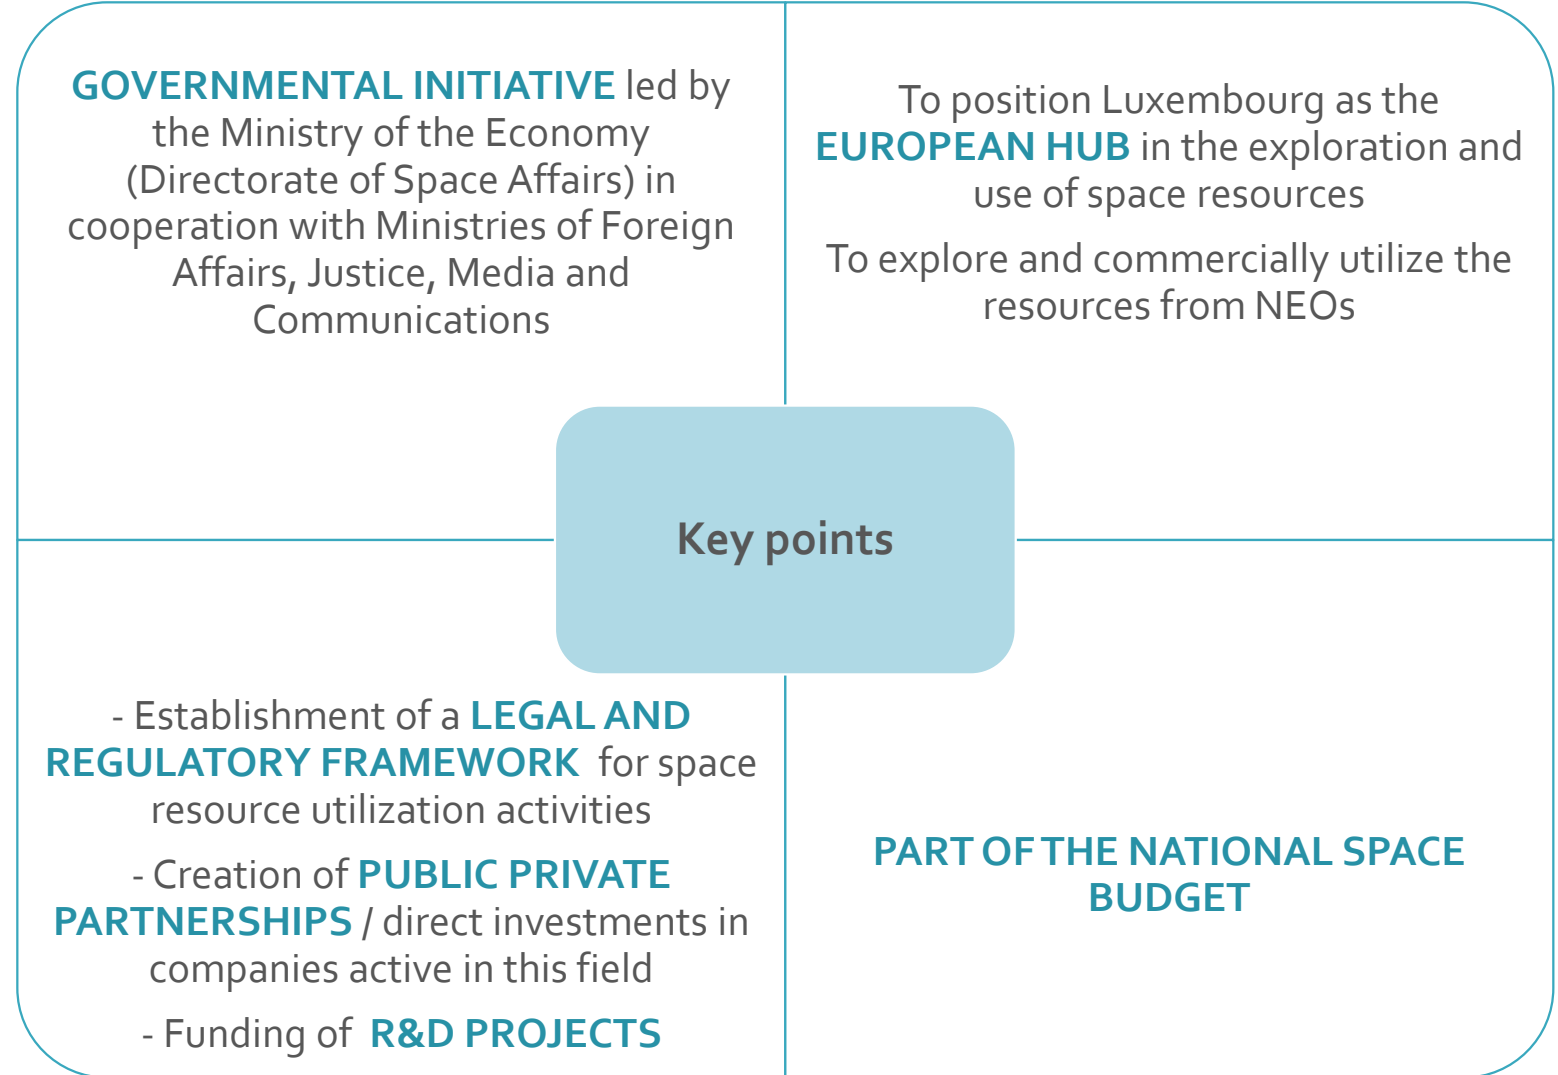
GOVERNMENTAL INITIATIVE led by the Ministry of the Economy (Directorate of Space Affairs) in cooperation with Ministries of Foreign Affairs, Justice, Media and Communications

To position Luxembourg as the EUROPEAN HUB in the exploration and use of space resources

To explore and commercially utilize the resources from NEOs

Key points

- Establishment of a LEGAL AND REGULATORY FRAMEWORK for space resource utilization activities

- Creation of PUBLIC PRIVATE PARTNERSHIPS / direct investments in companies active in this field

- Funding of R&D PROJECTS

PART OF THE NATIONAL SPACE BUDGET